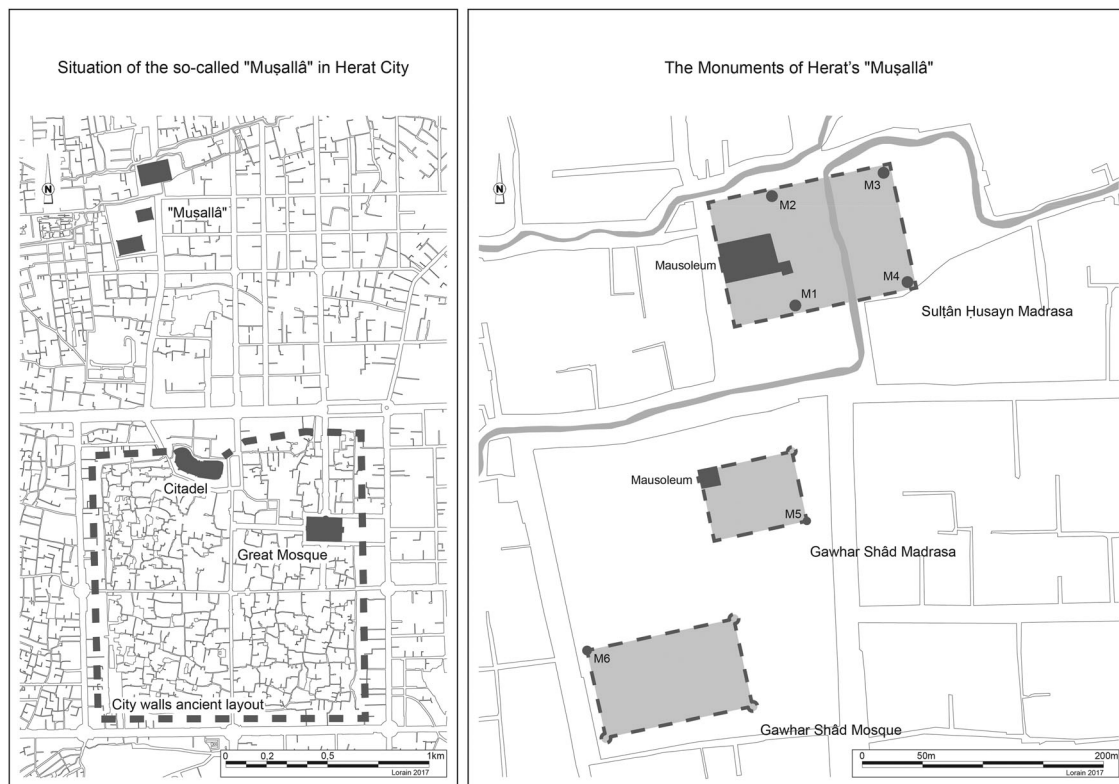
Situation of the so-called "Muṣallâ" in Herat City

N

"Muṣallâ"

Citadel

Great Mosque

City walls ancient layout

0 0,2 0,5 1km
Lorain 2017

The Monuments of Herat's "Muṣallâ"

N

M2

M3

Mausoleum

M4

M1

Sulṭân Ḥusayn Madrasa

Mausoleum

M5

Gawhar Shâd Madrasa

M6

Gawhar Shâd Mosque

0 50m 200m
Lorain 2017